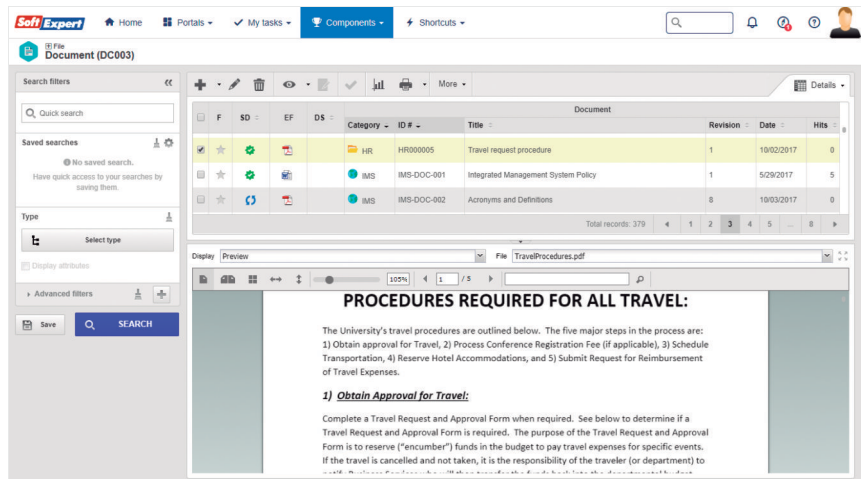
Soft Expert Home Portals My tasks Components Shortcuts

File
Document (DC003)

Search filters

Quick search

Saved searches

No saved search.
Have quick access to your searches by saving them.

Type

Select type

Display attributes

Advanced filters

Save SEARCH

More Details

Document

| | F | SD | EF | DS | Category | ID # | Title | Revision | Date | Hits |
|---|---|---|---|---|---|---|---|---|---|---|
| | | | | | HR | HR000005 | Travel request procedure | 1 | 10/02/2017 | 0 |
| | | | | | IMS | IMS-DOC-001 | Integrated Management System Policy | 1 | 5/29/2017 | 5 |
| | | | | | IMS | IMS-DOC-002 | Acronyms and Definitions | 8 | 10/03/2017 | 0 |

Total records: 379 1 2 3 4 5 ... 8

Display Preview File TravelProcedures.pdf

105% 1 / 5

PROCEDURES REQUIRED FOR ALL TRAVEL:

The University's travel procedures are outlined below. The five major steps in the process are: 1) Obtain approval for Travel, 2) Process Conference Registration Fee (if applicable), 3) Schedule Transportation, 4) Reserve Hotel Accommodations, and 5) Submit Request for Reimbursement of Travel Expenses.

1) Obtain Approval for Travel:

Complete a Travel Request and Approval Form when required. See below to determine if a Travel Request and Approval Form is required. The purpose of the Travel Request and Approval Form is to reserve ("encumber") funds in the budget to pay travel expenses for specific events. If the travel is cancelled and not taken, it is the responsibility of the traveler (or department) to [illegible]